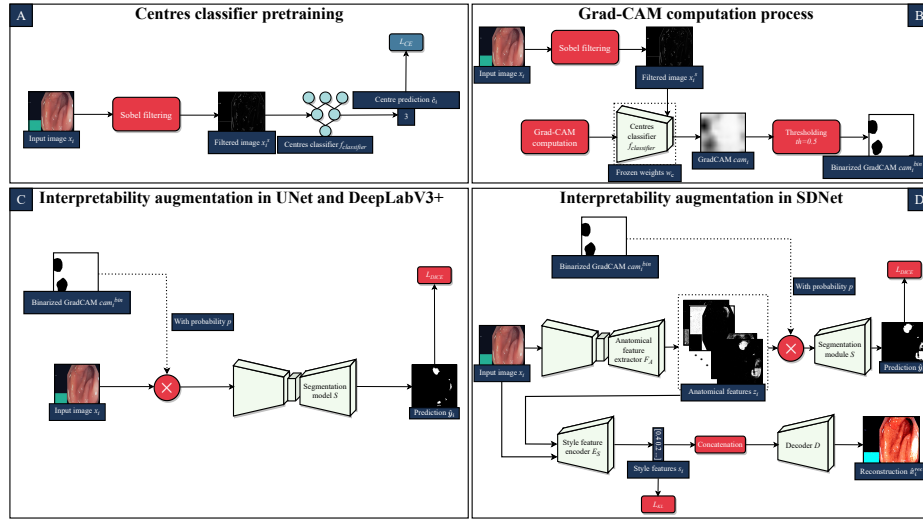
A

Centres classifier pretraining

Input image $x_i$

Sobel filtering

Filtered image $x_i^s$

Centres classifier $f_{classifier}$

$L_{CE}$

Centre prediction $\hat{c}_i$

3

B

Grad-CAM computation process

Input image $x_i$

Sobel filtering

Filtered image $x_i^s$

Grad-CAM computation

Centres classifier $f_{classifier}$

Frozen weights $w_c$

GradCAM $cam_i$

Thresholding $th=0.5$

Binarized GradCAM $cam_i^{bin}$

C

Interpretability augmentation in UNet and DeepLabV3+

Binarized GradCAM $cam_i^{bin}$

With probability $p$

$L_{DICE}$

Input image $x_i$

Segmentation model $S$

Prediction $\hat{y}_i$

D

Interpretability augmentation in SDNet

Binarized GradCAM $cam_i^{bin}$

With probability $p$

$L_{DICE}$

Input image $x_i$

Anatomical feature extractor $F_A$

Anatomical features $z_i$

Segmentation module $S$

Prediction $\hat{y}_i$

Style feature encoder $E_S$

Style features $s_i$

Concatenation

Decoder $D$

Reconstruction $\hat{x}_i^{rec}$

$L_{KL}$